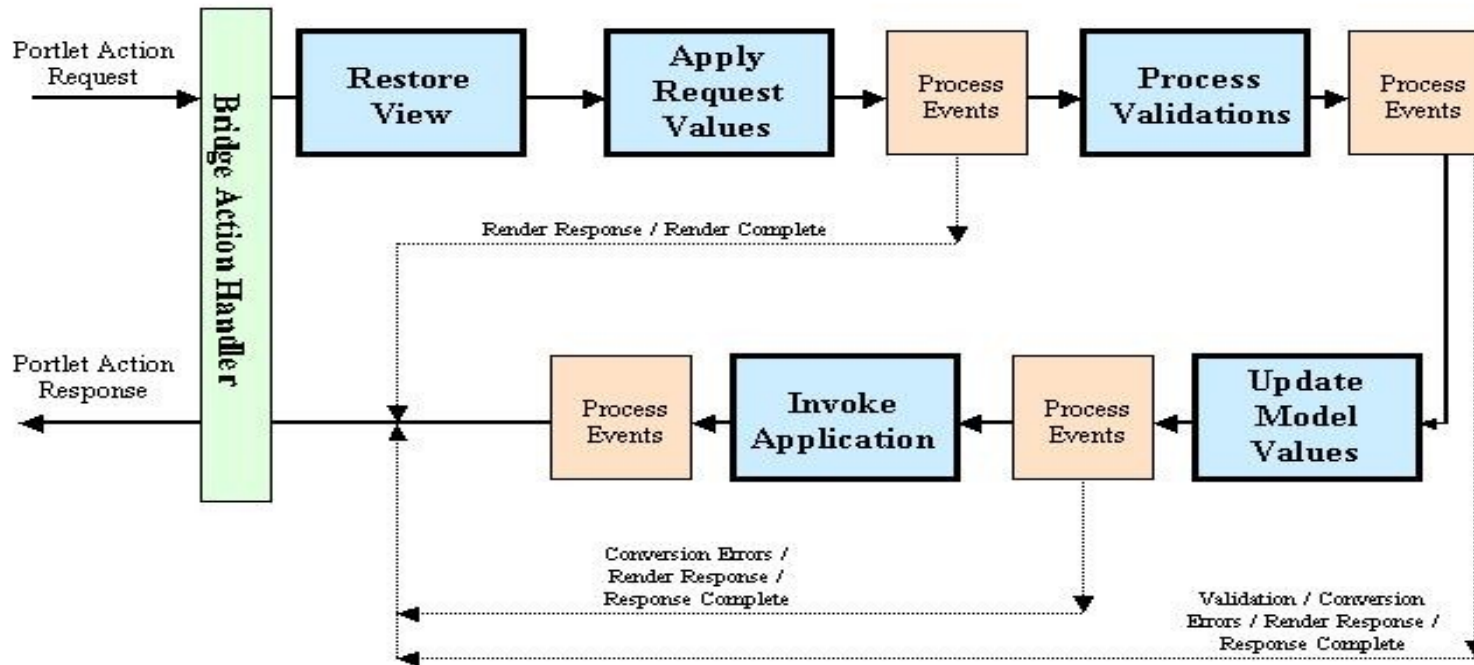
Portlet Action Request

Bridge Action Handler

Restore View

Apply Request Values

Process Events

Process Validations

Process Events

Render Response / Render Complete

Portlet Action Response

Process Events

Invoke Application

Process Events

Update Model Values

Conversion Errors / Render Response / Response Complete

Validation / Conversion Errors / Render Response / Response Complete